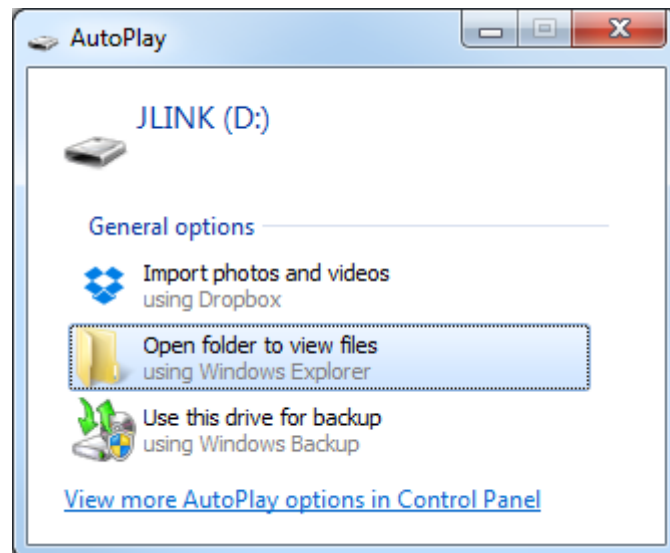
AutoPlay

JLINK (D:)

General options

Import photos and videos
using Dropbox

Open folder to view files
using Windows Explorer

Use this drive for backup
using Windows Backup

View more AutoPlay options in Control Panel